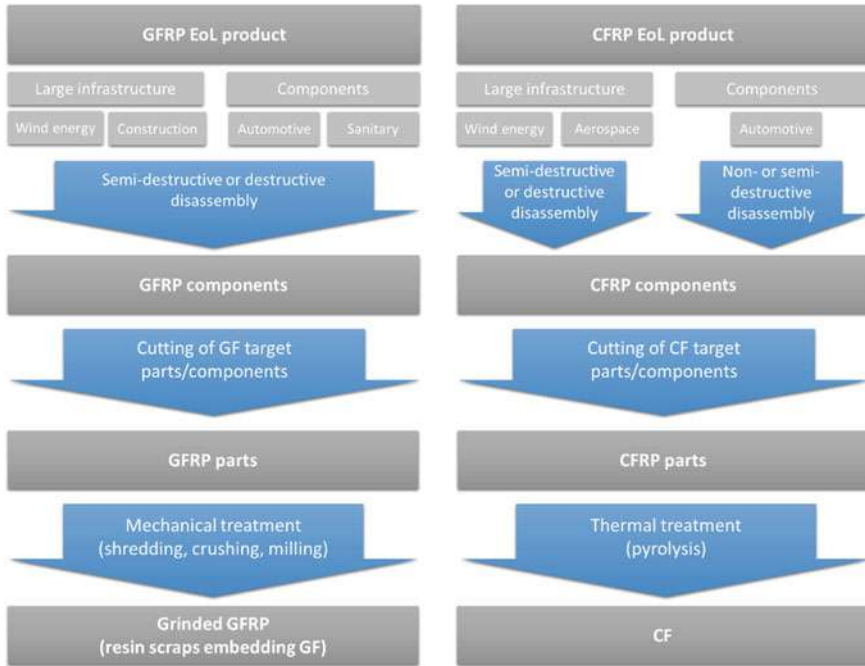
GFRP EoL product

Large infrastructure

Wind energy

Construction

Components

Automotive

Sanitary

Semi-destructive or destructive disassembly

GFRP components

Cutting of GF target parts/components

GFRP parts

Mechanical treatment (shredding, crushing, milling)

Grinded GFRP (resin scraps embedding GF)

CFRP EoL product

Large infrastructure

Wind energy

Aerospace

Components

Automotive

Semi-destructive or destructive disassembly

Non- or semi-destructive disassembly

CFRP components

Cutting of CF target parts/components

CFRP parts

Thermal treatment (pyrolysis)

CF